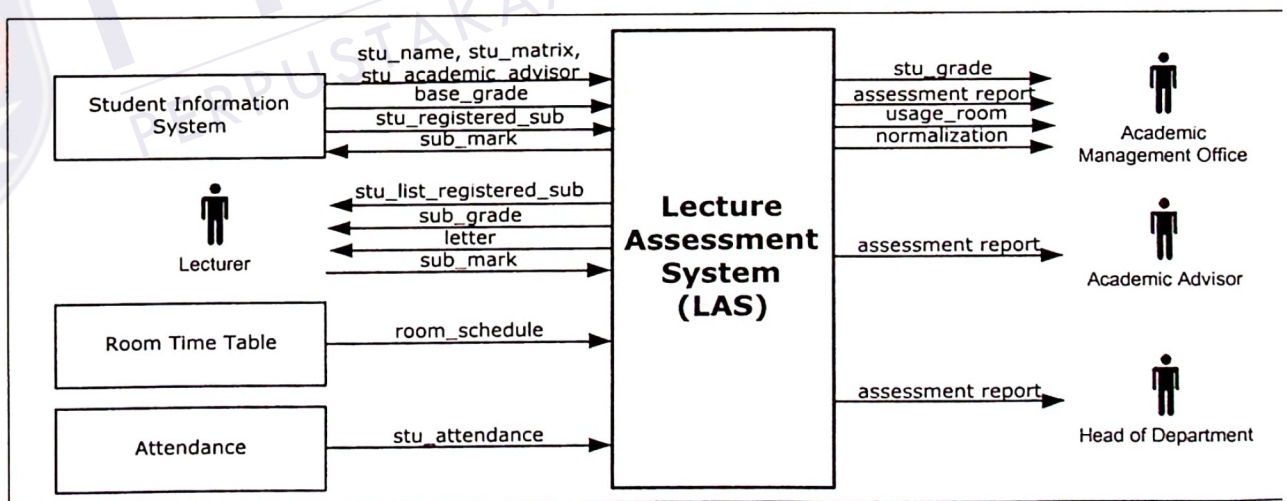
PERPUSTAKAAN

Student Information System

stu_name, stu_matrix, stu_academic_advisor

base_grade

stu_registered_sub

sub_mark

Lecturer

stu_list_registered_sub

sub_grade

letter

sub_mark

Room Time Table

room_schedule

Attendance

stu_attendance

Lecture Assessment System (LAS)

stu_grade

assessment report

usage_room

normalization

Academic Management Office

assessment report

Academic Advisor

assessment report

Head of Department